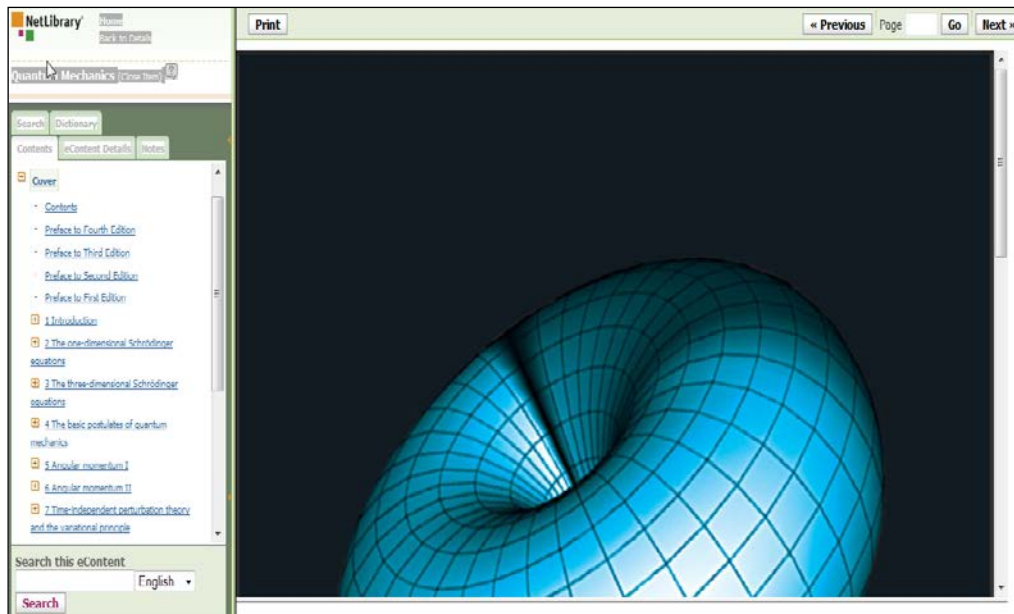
NetLibrary Home Back to Details

Quantum Mechanics [Close Item] ?

Search Dictionary

Contents eContent Details Notes

Cover

Contents

Preface to Fourth Edition

Preface to Third Edition

Preface to Second Edition

Preface to First Edition

1 Introduction

2 The one-dimensional Schrödinger equations

3 The three-dimensional Schrödinger equations

4 The basic postulates of quantum mechanics

5 Angular momentum I

6 Angular momentum II

7 Time-independent perturbation theory and the variational principle

Search this eContent

English

Search

Print

« Previous Page Go Next »